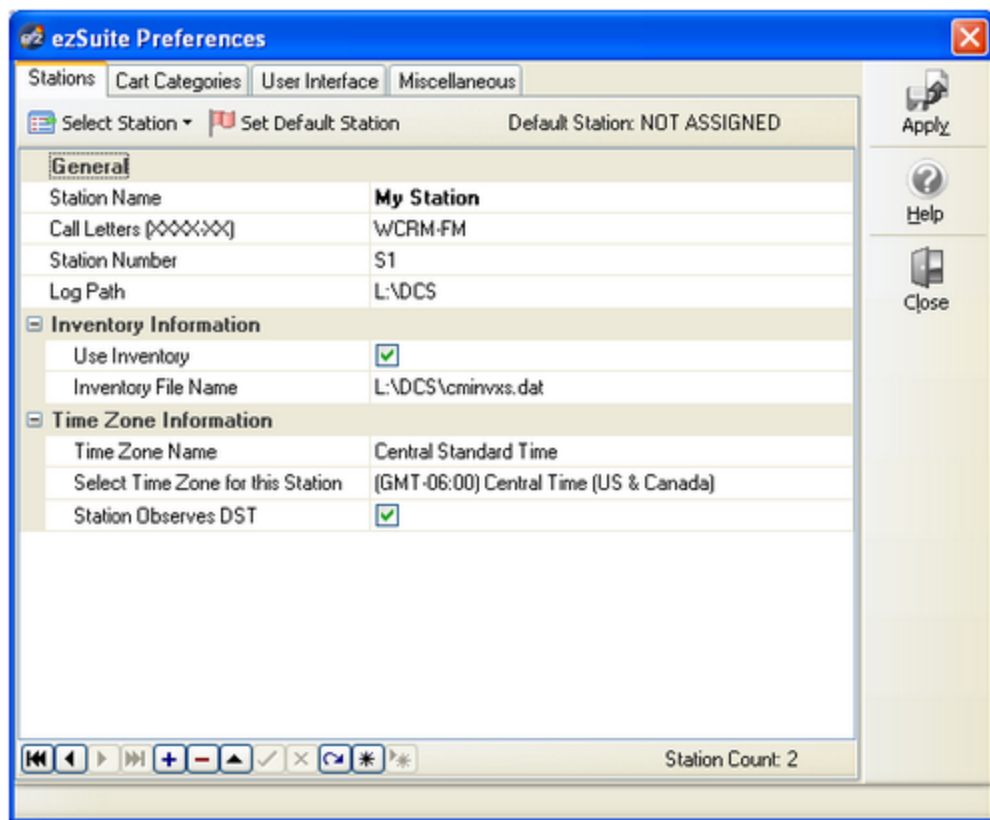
ezSuite Preferences

Stations | Cart Categories | User Interface | Miscellaneous

Select Station ▾ Set Default Station Default Station: NOT ASSIGNED

Apply
Help
Close

| General | |
|---|---|
| Station Name | My Station |
| Call Letters (XXXX-XX) | WCRM-FM |
| Station Number | S1 |
| Log Path | L:\DCS |
| ⊟ Inventory Information | |
| Use Inventory | ☑ |
| Inventory File Name | L:\DCS\cminvxs.dat |
| ⊟ Time Zone Information | |
| Time Zone Name | Central Standard Time |
| Select Time Zone for this Station | (GMT-06:00) Central Time (US & Canada) |
| Station Observes DST | ☑ |

Station Count: 2